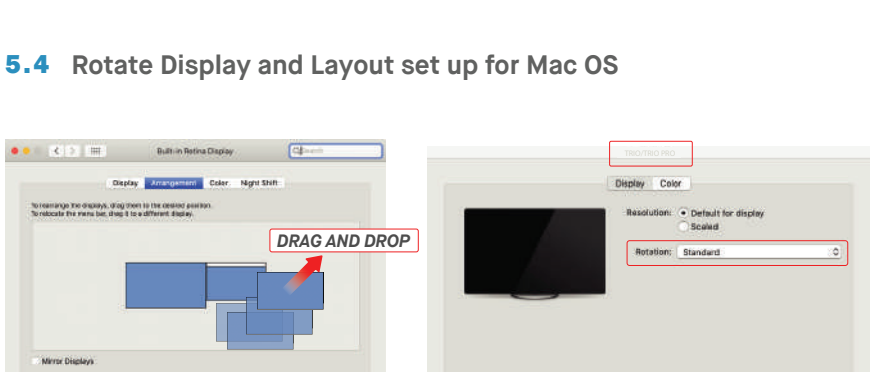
5.4 Rotate Display and Layout set up for Mac OS

Built-in Retina Display

Search

Display Arrangement Color Night Shift

To rearrange the displays, drag them to the desired position.
To relocate the menu bar, drag it to a different display.

DRAG AND DROP

Mirror Displays

TRIO/TRIO PRO

Display Color

Resolution: Default for display
Scaled

Rotation: Standard